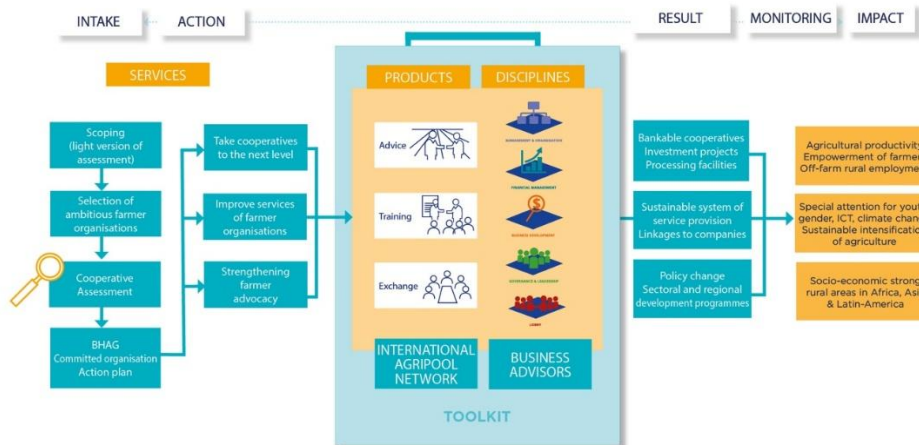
INTAKE

ACTION

RESULT

MONITORING

IMPACT

SERVICES

Scoping (light version of assessment)

Selection of ambitious farmer organisations

Cooperative Assessment

BHAG Committed organisation Action plan

Take cooperatives to the next level

Improve services of farmer organisations

Strengthening farmer advocacy

PRODUCTS

DISCIPLINES

Advice

Training

Exchange

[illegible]

FINANCIAL MANAGEMENT

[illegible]

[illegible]

LOBBY

INTERNATIONAL AGRIPOOL NETWORK

BUSINESS ADVISORS

TOOLKIT

Bankable cooperatives Investment projects Processing facilities

Sustainable system of service provision Linkages to companies

Policy change Sectoral and regional development programmes

Agricultural productivity Empowerment of farmer Off-farm rural employme

Special attention for yout gender, ICT, climate chan Sustainable intensificatio of agriculture

Socio-economic strong rural areas in Africa, Asi & Latin-America